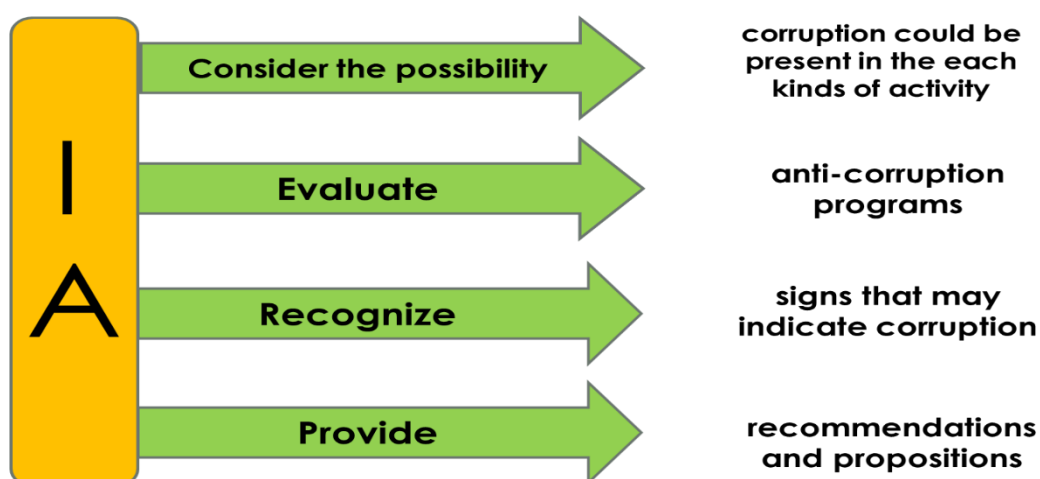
I
A

Consider the possibility

corruption could be present in the each kinds of activity

Evaluate

anti-corruption programs

Recognize

signs that may indicate corruption

Provide

recommendations and propositions